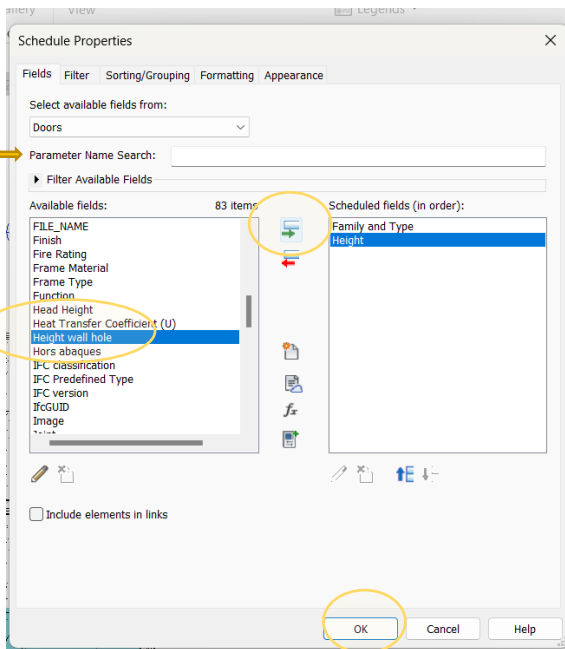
allery View Legends

Schedule Properties

Fields Filter Sorting/Grouping Formatting Appearance

Select available fields from:

Doors

Parameter Name Search:

Filter Available Fields

Available fields: 83 items

FILE_NAME
Finish
Fire Rating
Frame Material
Frame Type
Function
Head Height
Heat Transfer Coefficient (U)
Height wall hole
Hors abaques
IFC classification
IFC Predefined Type
IFC version
IfcGUID
Image
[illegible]

Scheduled fields (in order):

Family and Type
Height

Include elements in links

OK Cancel Help